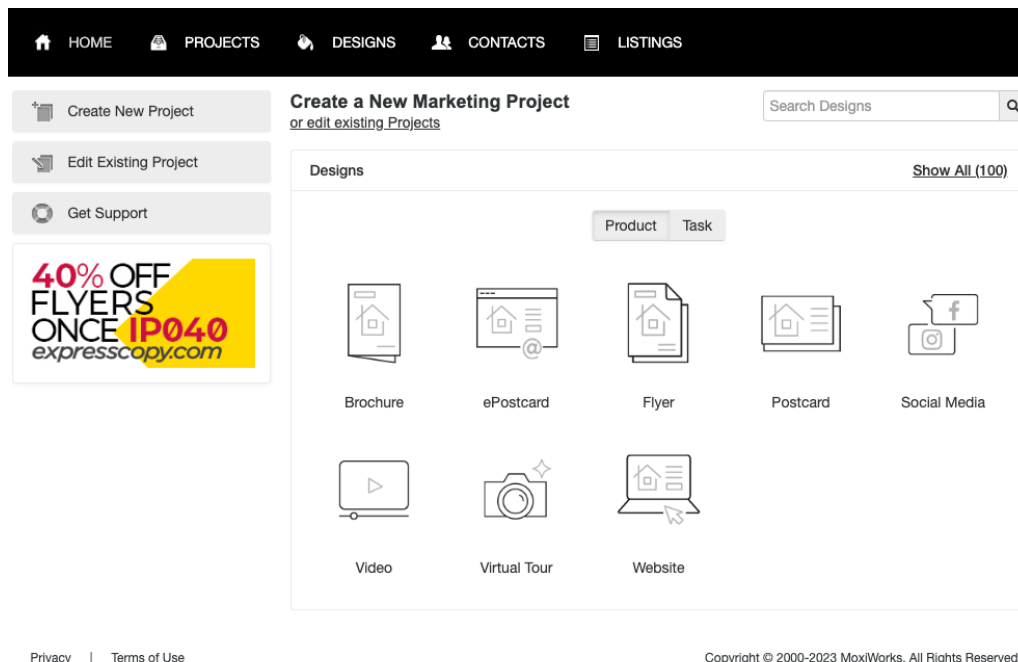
HOME PROJECTS DESIGNS CONTACTS LISTINGS

Create New Project

Edit Existing Project

Get Support

40% OFF FLYERS ONCE IP040 expresscopy.com

Create a New Marketing Project
or edit existing Projects

Search Designs

Designs

Show All (100)

Product Task

Brochure

ePostcard

Flyer

Postcard

Social Media

Video

Virtual Tour

Website

Privacy | Terms of Use

Copyright © 2000-2023 MoxiWorks. All Rights Reserved